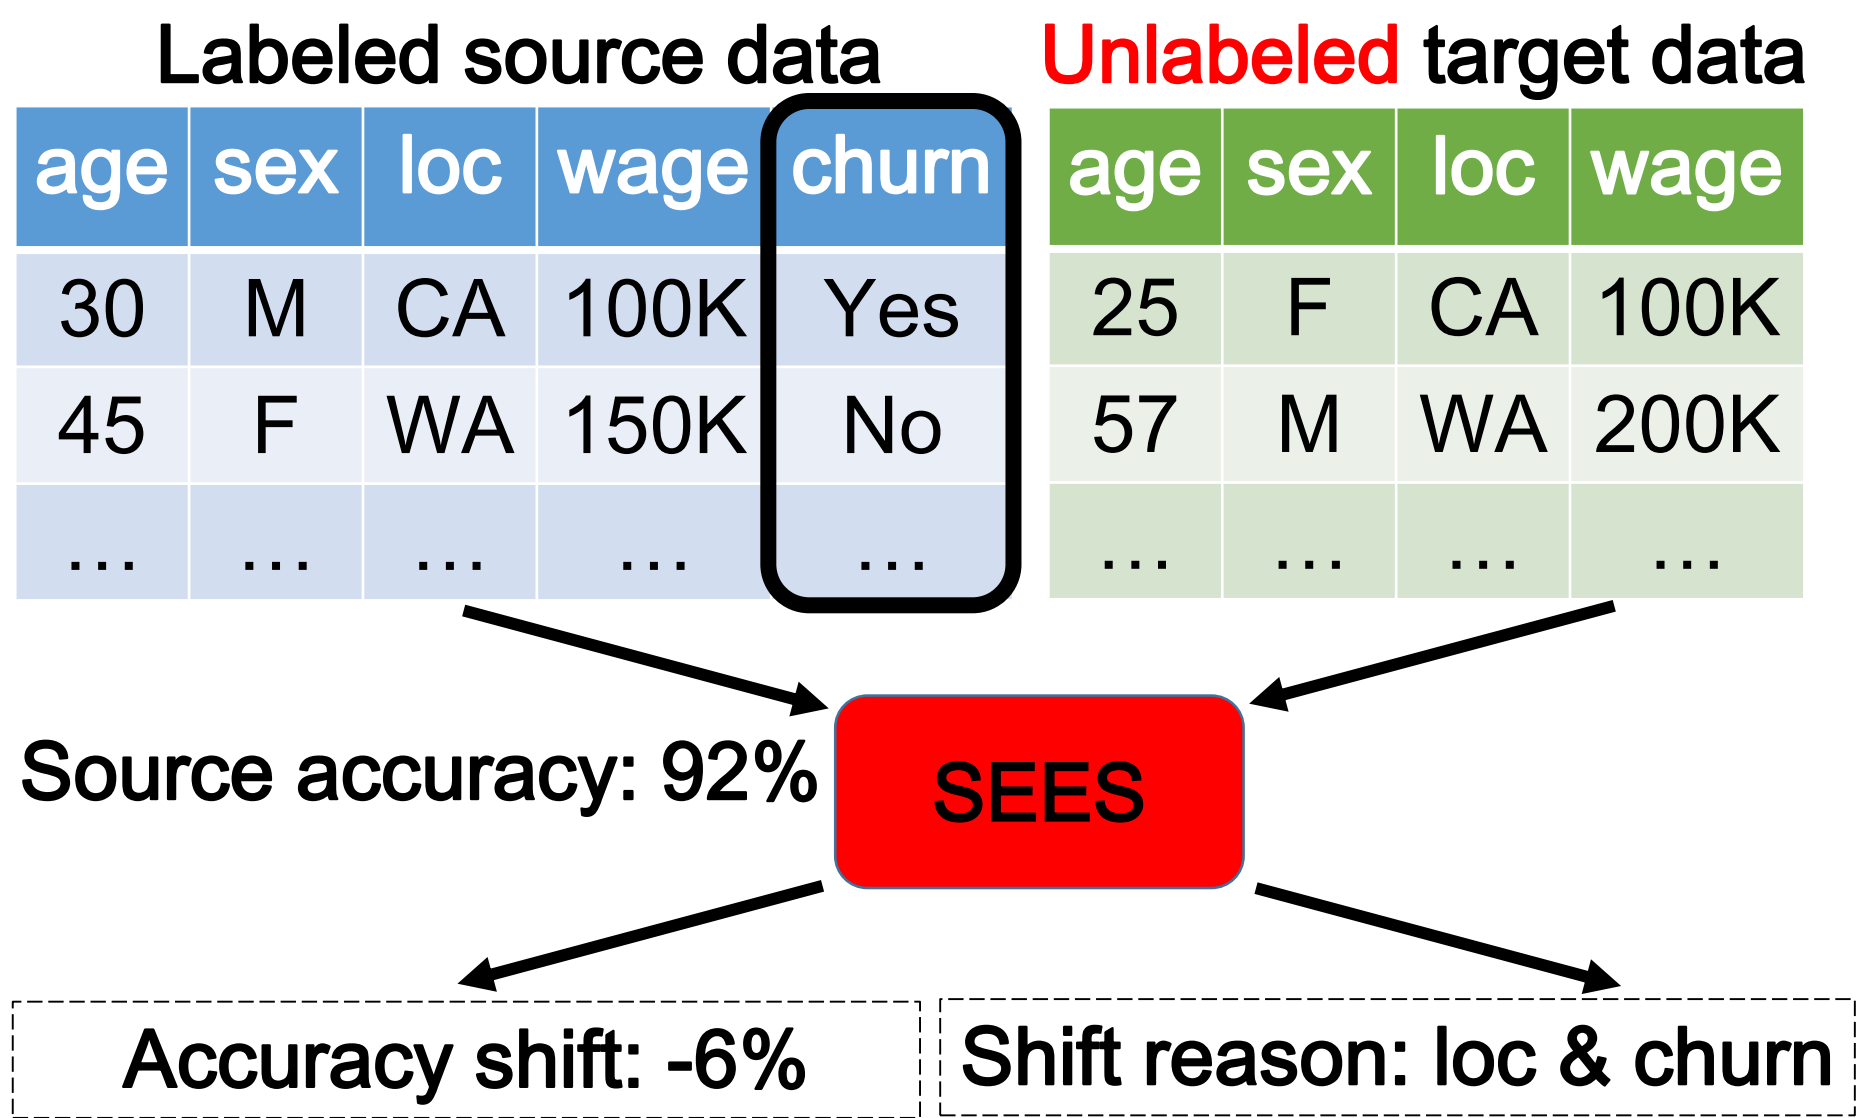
Labeled source data

| age | sex | loc | wage | churn |
|---|---|---|---|---|
| 30 | M | CA | 100K | Yes |
| 45 | F | WA | 150K | No |
| … | … | … | … | … |

Unlabeled target data

| age | sex | loc | wage |
|---|---|---|---|
| 25 | F | CA | 100K |
| 57 | M | WA | 200K |
| … | … | … | … |

Source accuracy: 92%

SEES

Accuracy shift: -6%

Shift reason: loc & churn